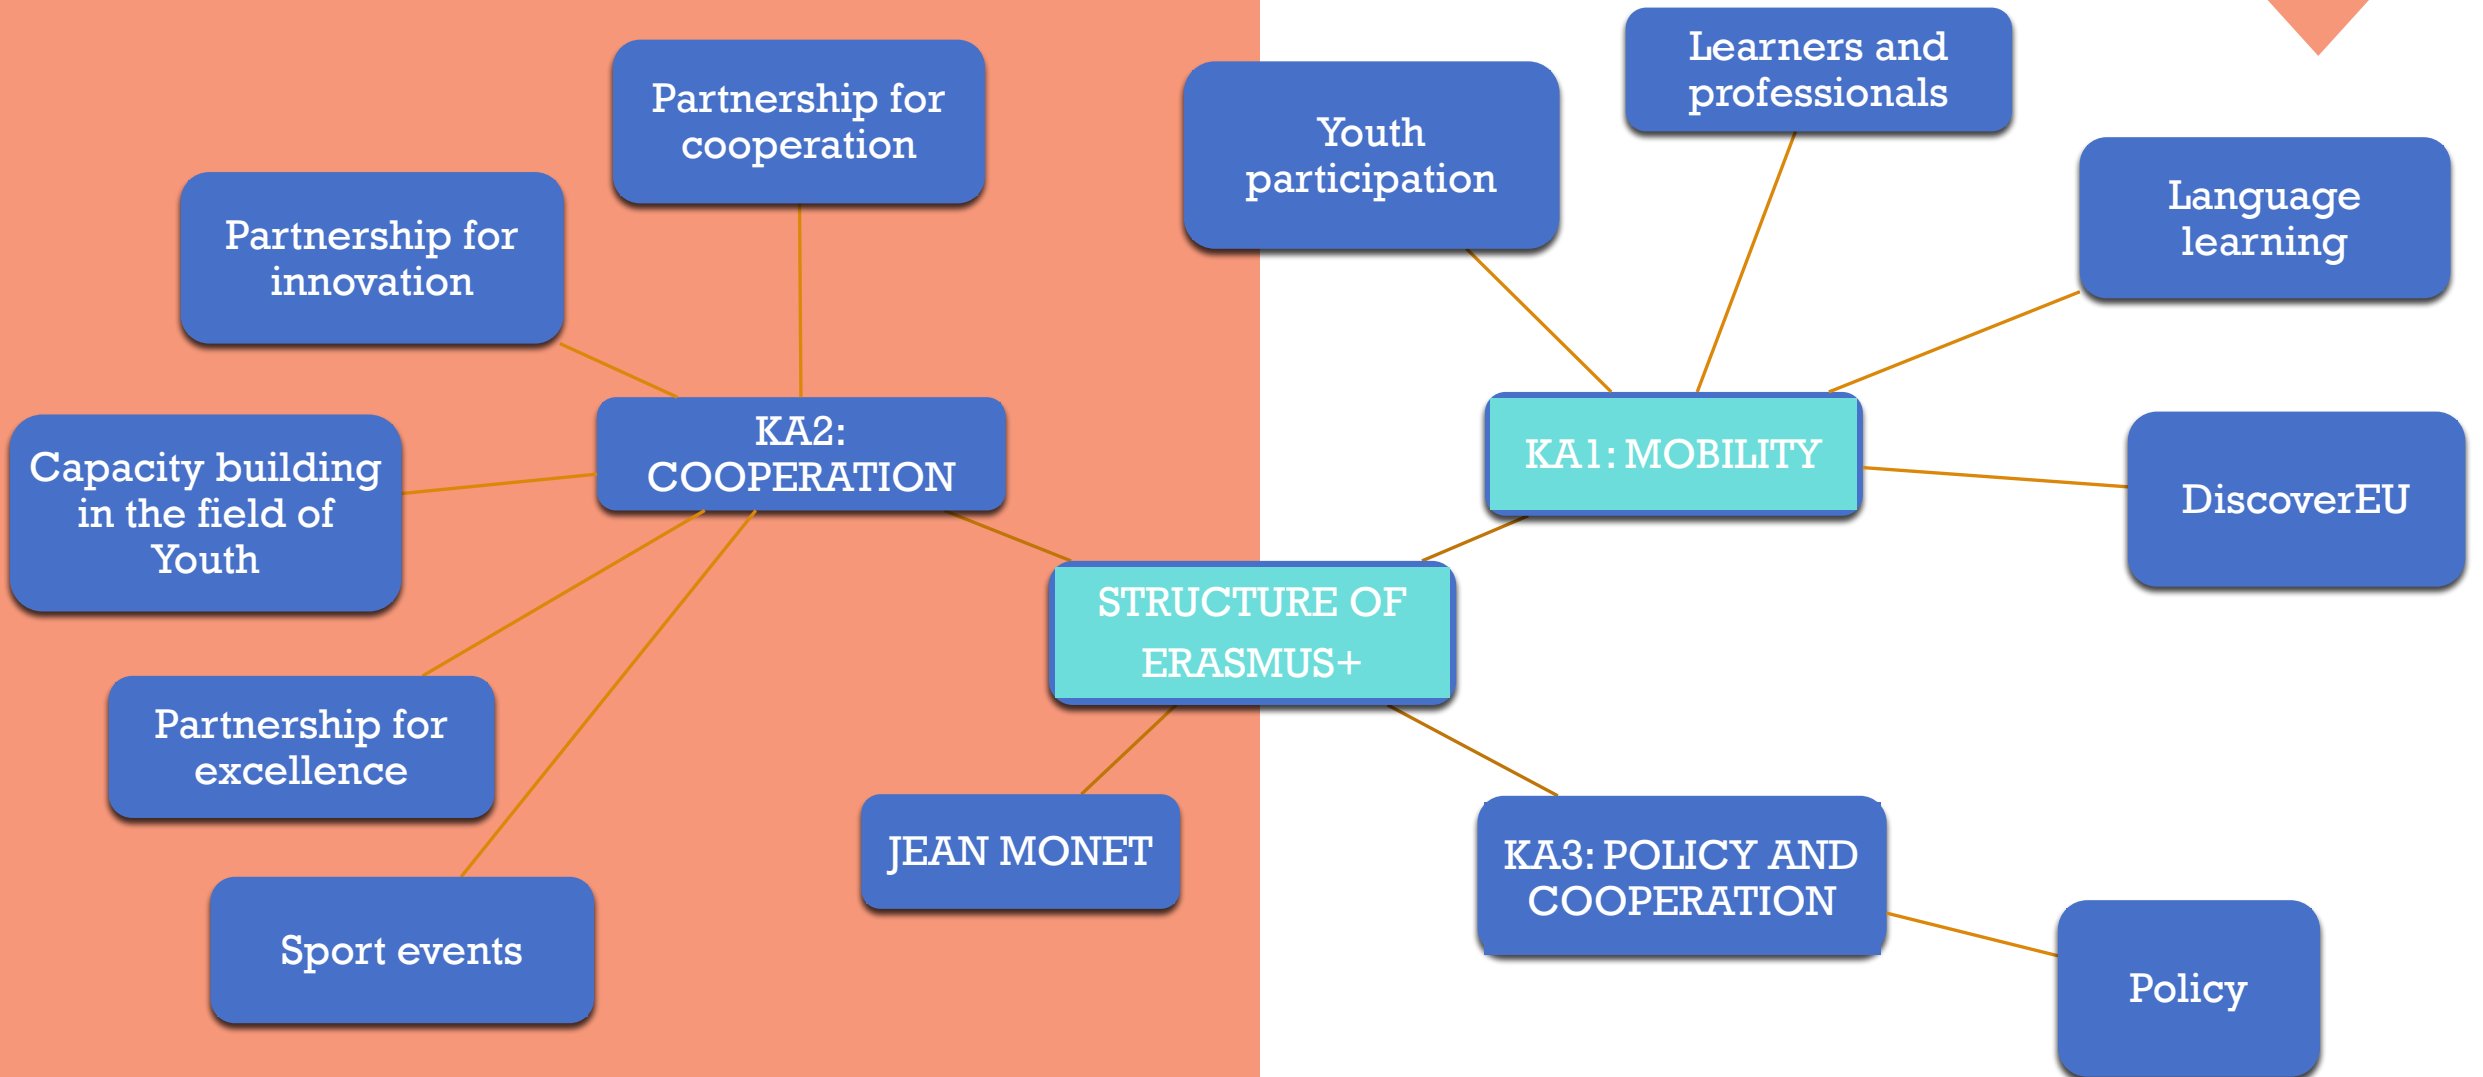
Partnership for cooperation

Partnership for innovation

KA2: COOPERATION

Capacity building in the field of Youth

Partnership for excellence

Sport events

JEAN MONET

STRUCTURE OF ERASMUS+

Youth participation

Learners and professionals

Language learning

KA1: MOBILITY

DiscoverEU

KA3: POLICY AND COOPERATION

Policy